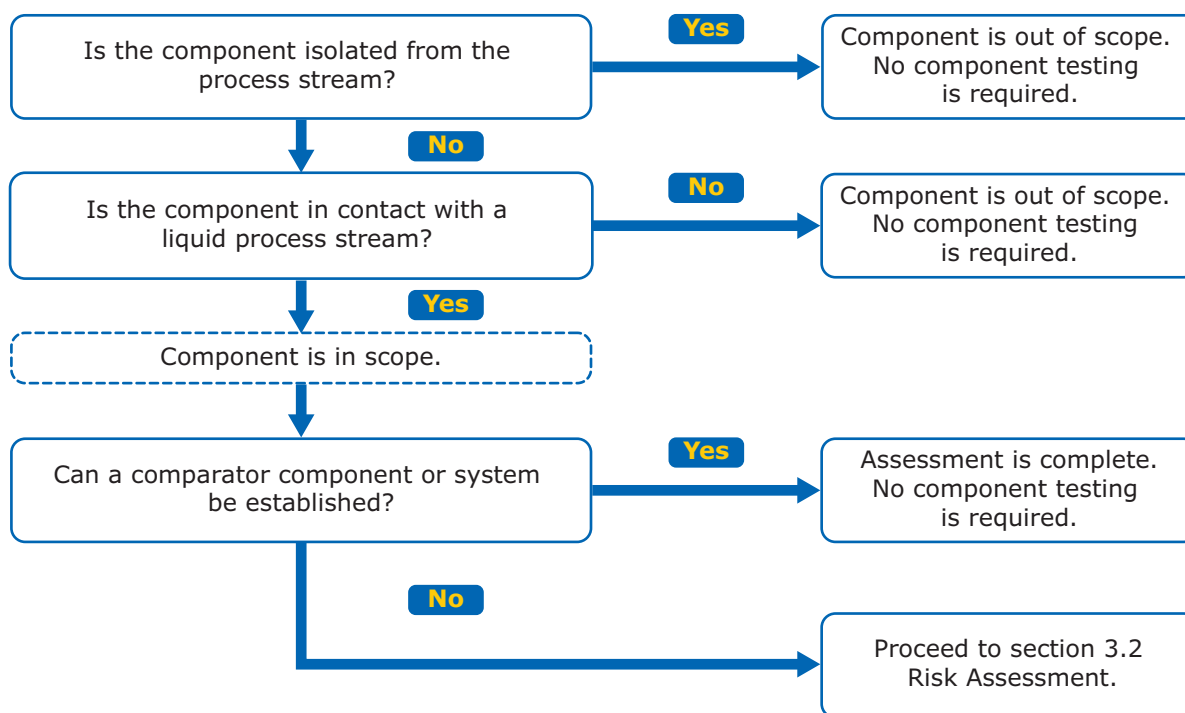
Is the component isolated from the process stream?

Yes

Component is out of scope. No component testing is required.

No

Is the component in contact with a liquid process stream?

No

Component is out of scope. No component testing is required.

Yes

Component is in scope.

Can a comparator component or system be established?

Yes

Assessment is complete. No component testing is required.

No

Proceed to section 3.2 Risk Assessment.